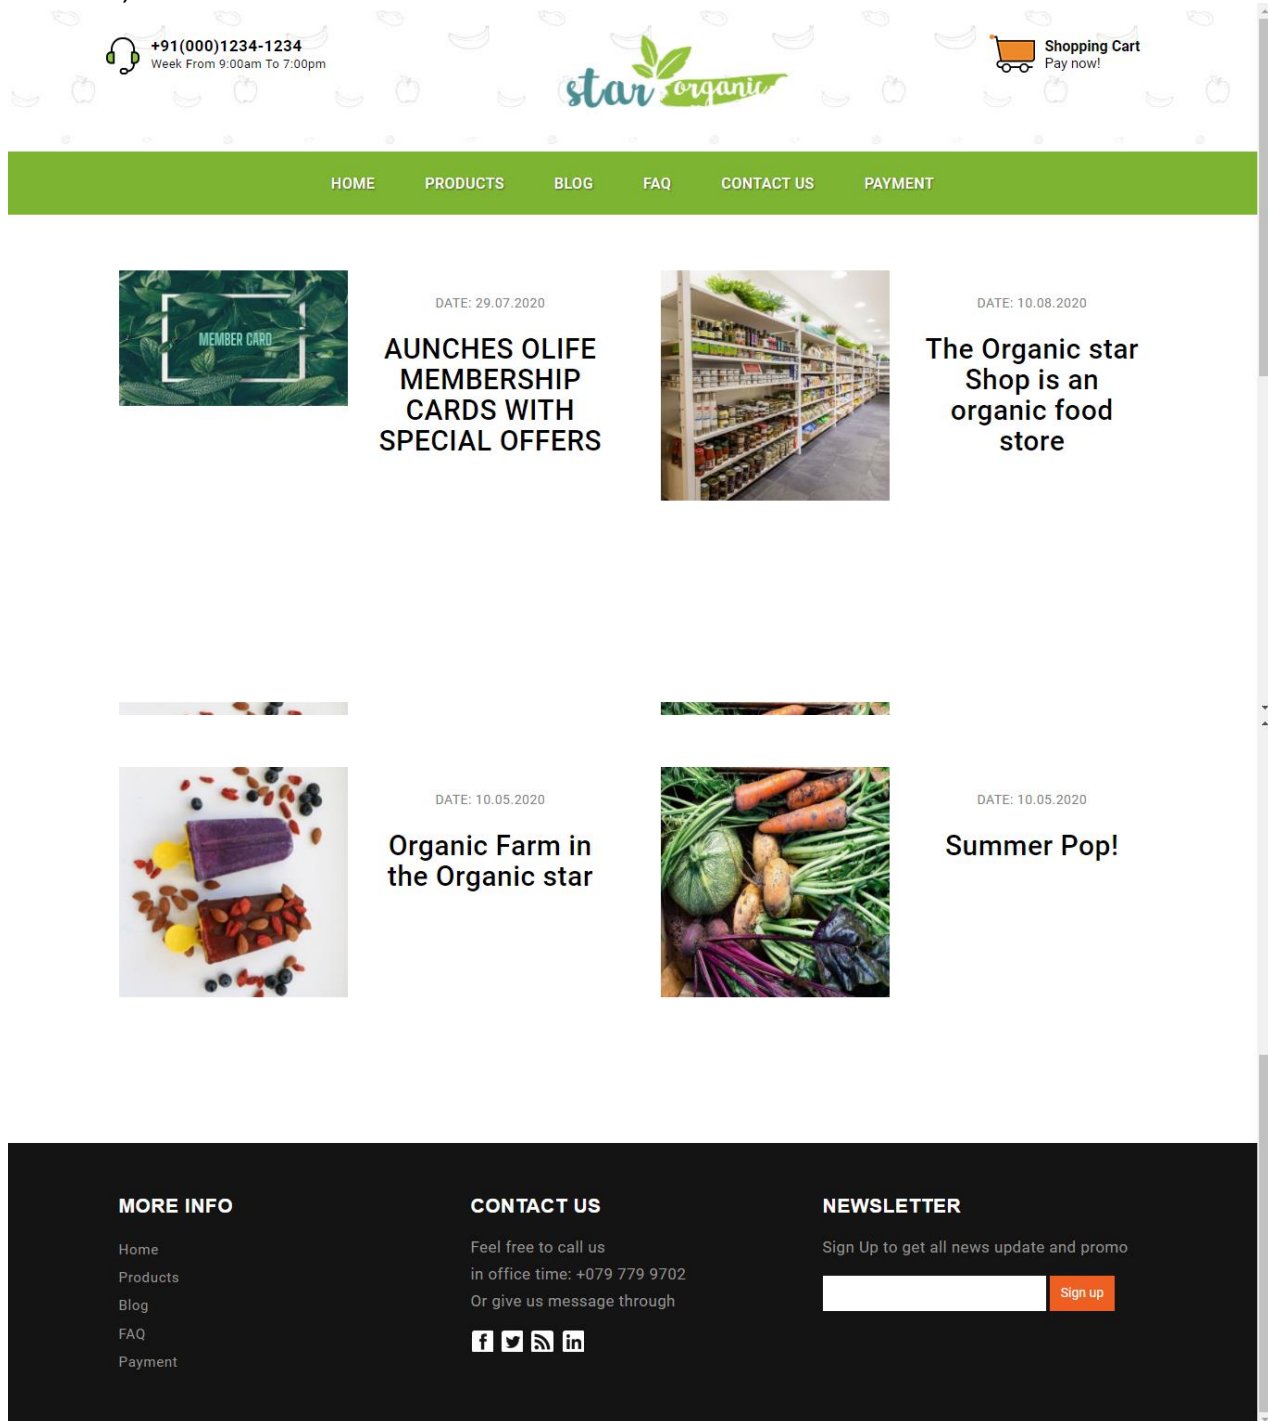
+91(000)1234-1234
Week From 9:00am To 7:00pm

star organic

Shopping Cart
Pay now!

HOME PRODUCTS BLOG FAQ CONTACT US PAYMENT

MEMBER CARD

DATE: 29.07.2020

AUNCHES OLIFE MEMBERSHIP CARDS WITH SPECIAL OFFERS

DATE: 10.08.2020

The Organic star Shop is an organic food store

DATE: 10.05.2020

Organic Farm in the Organic star

DATE: 10.05.2020

Summer Pop!

MORE INFO

Home
Products
Blog
FAQ
Payment

CONTACT US

Feel free to call us
in office time: +079 779 9702
Or give us message through

NEWSLETTER

Sign Up to get all news update and promo

Sign up